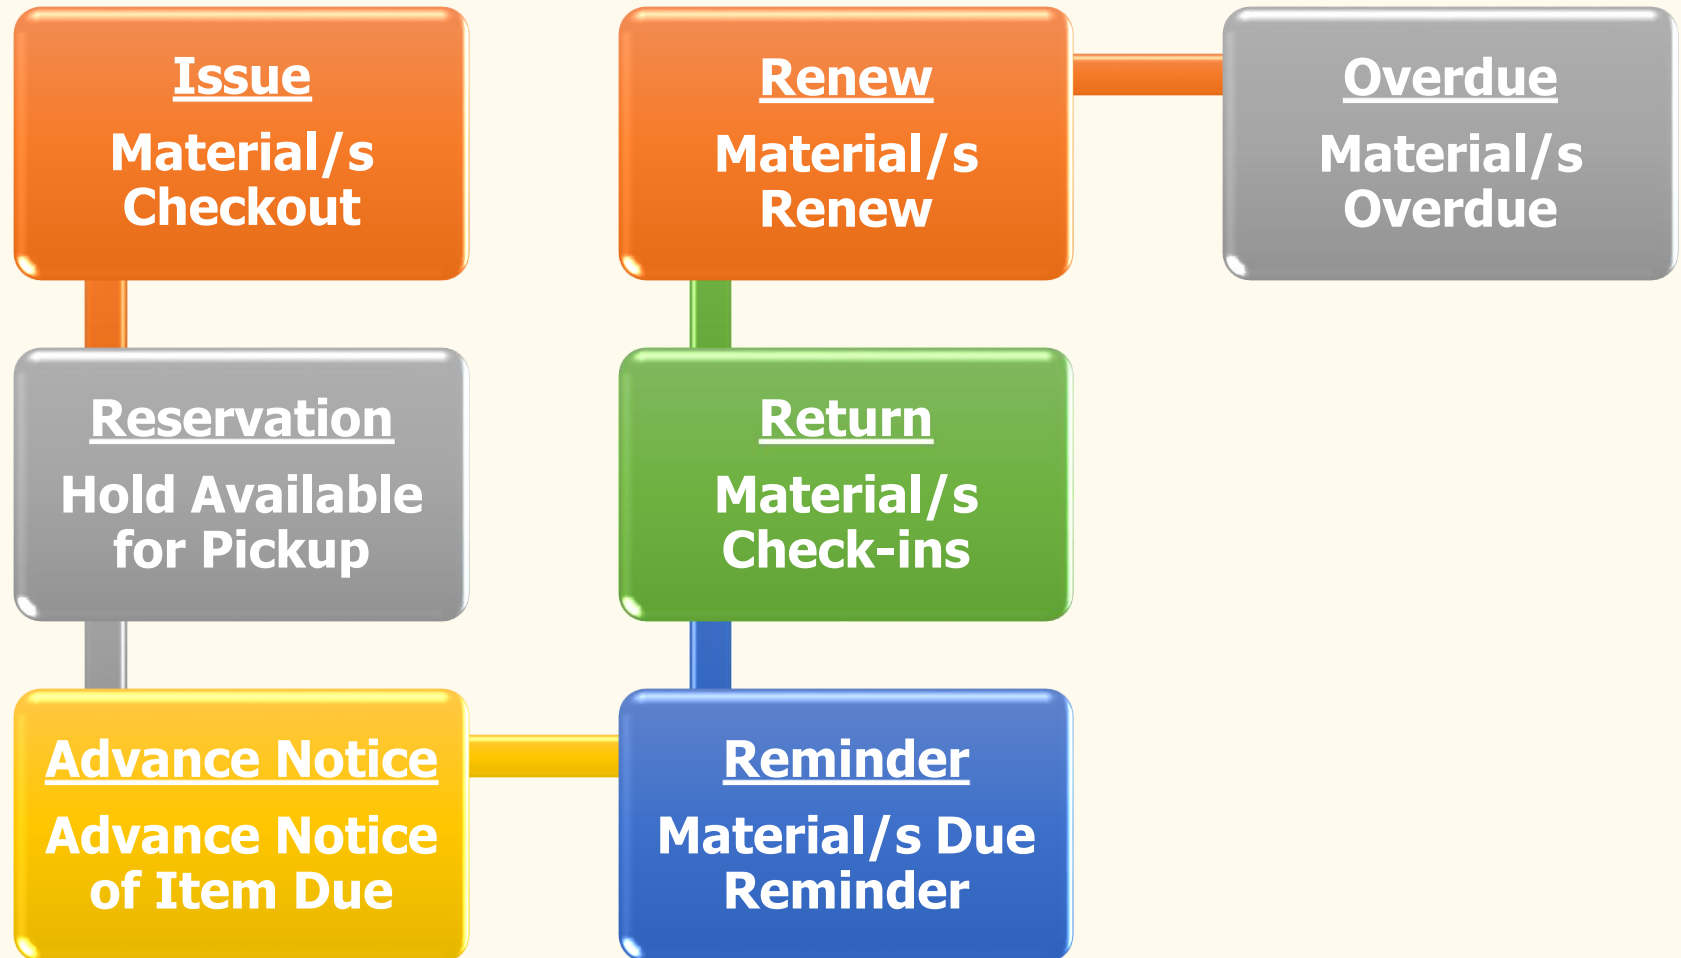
Issue
Material/s Checkout

Renew
Material/s Renew

Overdue
Material/s Overdue

Reservation
Hold Available for Pickup

Return
Material/s Check-ins

Advance Notice
Advance Notice of Item Due

Reminder
Material/s Due Reminder